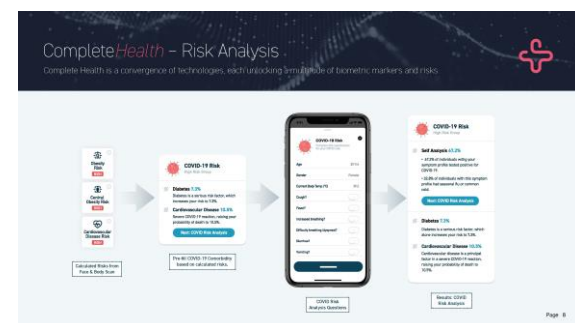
CompleteHealth – Risk Analysis

Complete Health is a convergence of technologies, each unlocking a multitude of biometric markers and risks.

Obesity Risk
Central Obesity Risk
Cardiovascular Disease Risk

Calculated Risks from Face & Body Scan

COVID-19 Risk
High Risk Group

Diabetes 7.2%
Diabetes is a serious risk factor, which increases your risk to 7.2%.

Cardiovascular Disease 10.5%
Severe COVID-19 reaction, raising your probability of death to 10.5%.

Next: COVID Risk Analysis

Pre-fill COVID-19 Comorbidity based on calculated risks.

COVID-19 Risk
High Risk Group

Age
Gender
Current Body Temp
Cough?
Fever?
Increased Breathing?
Difficulty breathing (dyspnea)?
Diarrhea?
Vomiting?

COVID Risk Analysis Questions

COVID-19 Risk
High Risk Group

Self Analysis 41.3%
• 41.3% of individuals with similar symptoms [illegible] tested positive for COVID-19.
• 32.8% of individuals with this symptom profile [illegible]

Next: COVID Risk Analysis

Diabetes 7.2%
Diabetes is a serious risk factor, which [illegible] increases your risk to 7.2%.

Cardiovascular Disease 10.5%
Cardiovascular disease is a principal factor in a severe COVID-19 reaction, raising your probability of death to 10.5%.

Results: COVID Risk Analysis

Page 8